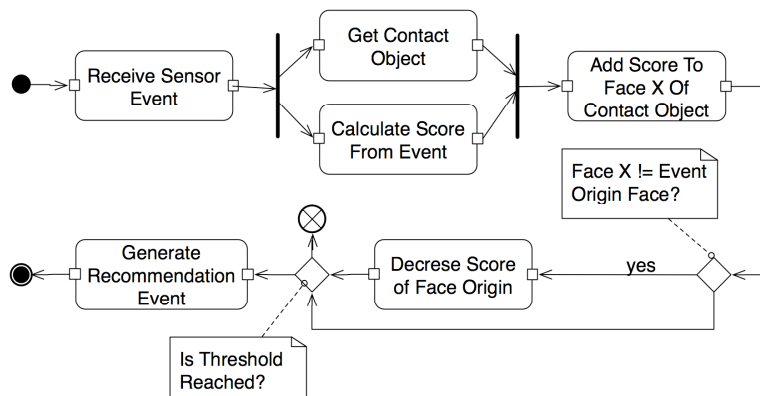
Receive Sensor Event

Get Contact Object

Calculate Score From Event

Add Score To Face X Of Contact Object

Face X != Event Origin Face?

yes

Decrese Score of Face Origin

Generate Recommendation Event

Is Threshold Reached?